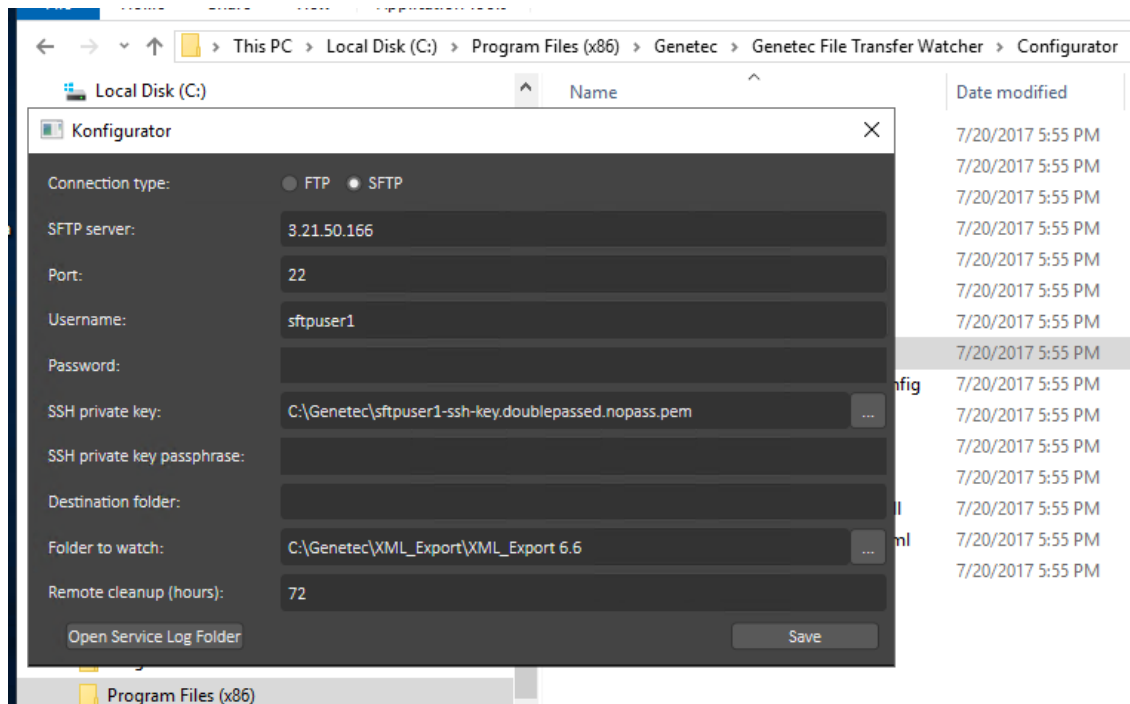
This PC > Local Disk (C:) > Program Files (x86) > Genetec > Genetec File Transfer Watcher > Configurator

Local Disk (C:)

Name

Date modified

Konfigurator

Connection type: FTP SFTP

SFTP server: 3.21.50.166

Port: 22

Username: sftpuser1

Password:

SSH private key: C:\Genetec\sftpuser1-ssh-key.doublepassed.nopass.pem ...

SSH private key passphrase:

Destination folder:

Folder to watch: C:\Genetec\XML_Export\XML_Export 6.6 ...

Remote cleanup (hours): 72

Open Service Log Folder

Save

7/20/2017 5:55 PM
7/20/2017 5:55 PM
7/20/2017 5:55 PM
7/20/2017 5:55 PM
7/20/2017 5:55 PM
7/20/2017 5:55 PM
7/20/2017 5:55 PM
7/20/2017 5:55 PM
nfig 7/20/2017 5:55 PM
7/20/2017 5:55 PM
7/20/2017 5:55 PM
7/20/2017 5:55 PM
ll 7/20/2017 5:55 PM
ml 7/20/2017 5:55 PM
7/20/2017 5:55 PM

Program Files (x86)